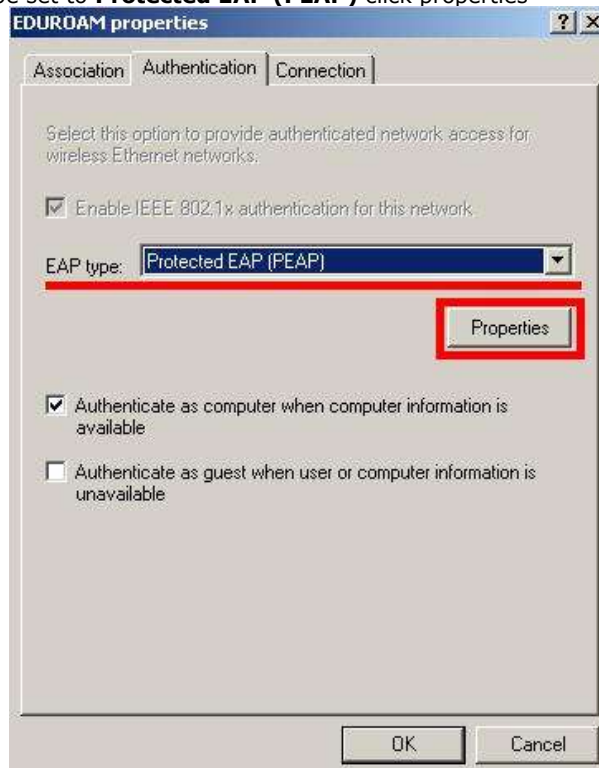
be set to **Protected EAP (PEAP)** click properties

EDUROAM properties

? X

Association | Authentication | Connection

Select this option to provide authenticated network access for wireless Ethernet networks.

☑ Enable IEEE 802.1x authentication for this network

EAP type: Protected EAP (PEAP)

Properties

☑ Authenticate as computer when computer information is available

☐ Authenticate as guest when user or computer information is unavailable

OK

Cancel